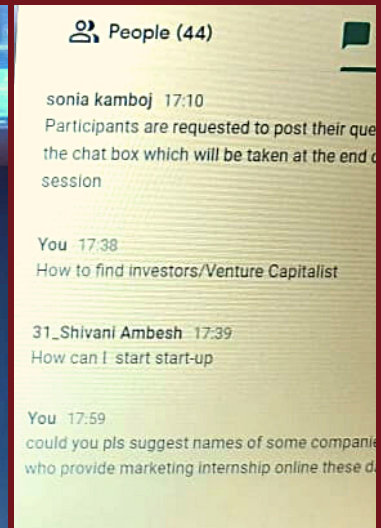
People (44)

sonia kamboj 17:10
Participants are requested to post their que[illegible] the chat box which will be taken at the end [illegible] session

You 17:38
How to find investors/Venture Capitalist

31_Shivani Ambesh 17:39
How can I start start-up

You 17:59
could you pls suggest names of some compani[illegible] who provide marketing internship online these d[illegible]